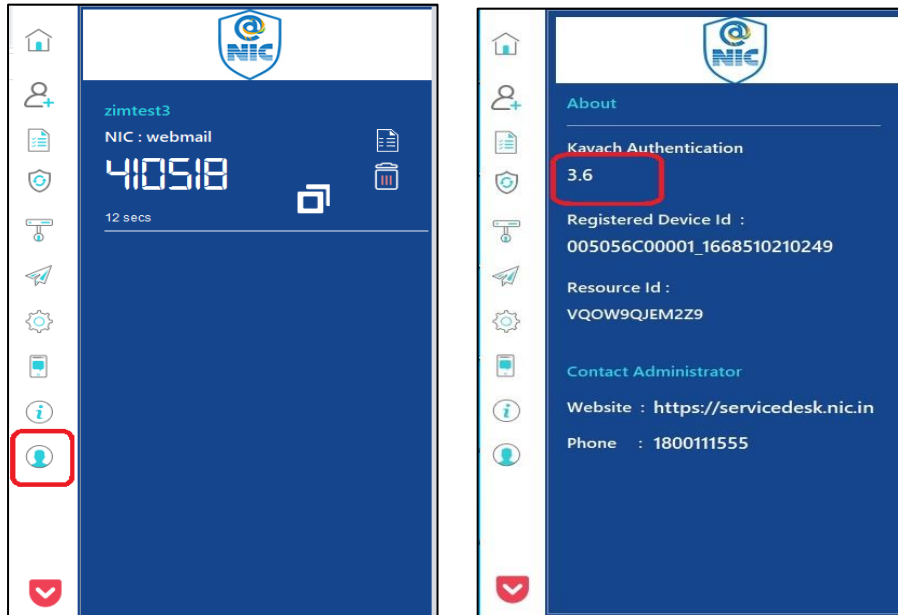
NIC

zimtest3
NIC : webmail
410518
12 secs

NIC

About
Kavach Authentication
3.6
Registered Device Id :
005056C00001_1668510210249
Resource Id :
VQOW9QJEM2Z9

Contact Administrator
Website : https://servicedesk.nic.in
Phone : 1800111555